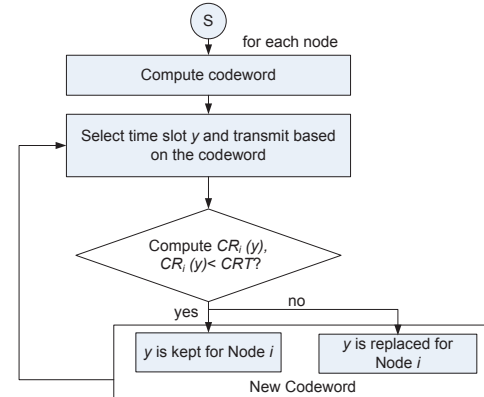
S

for each node

Compute codeword

Select time slot $y$ and transmit based on the codeword

Compute $CR_i(y)$, $CR_i(y) < CRT$?

yes

no

$y$ is kept for Node $i$

$y$ is replaced for Node $i$

New Codeword